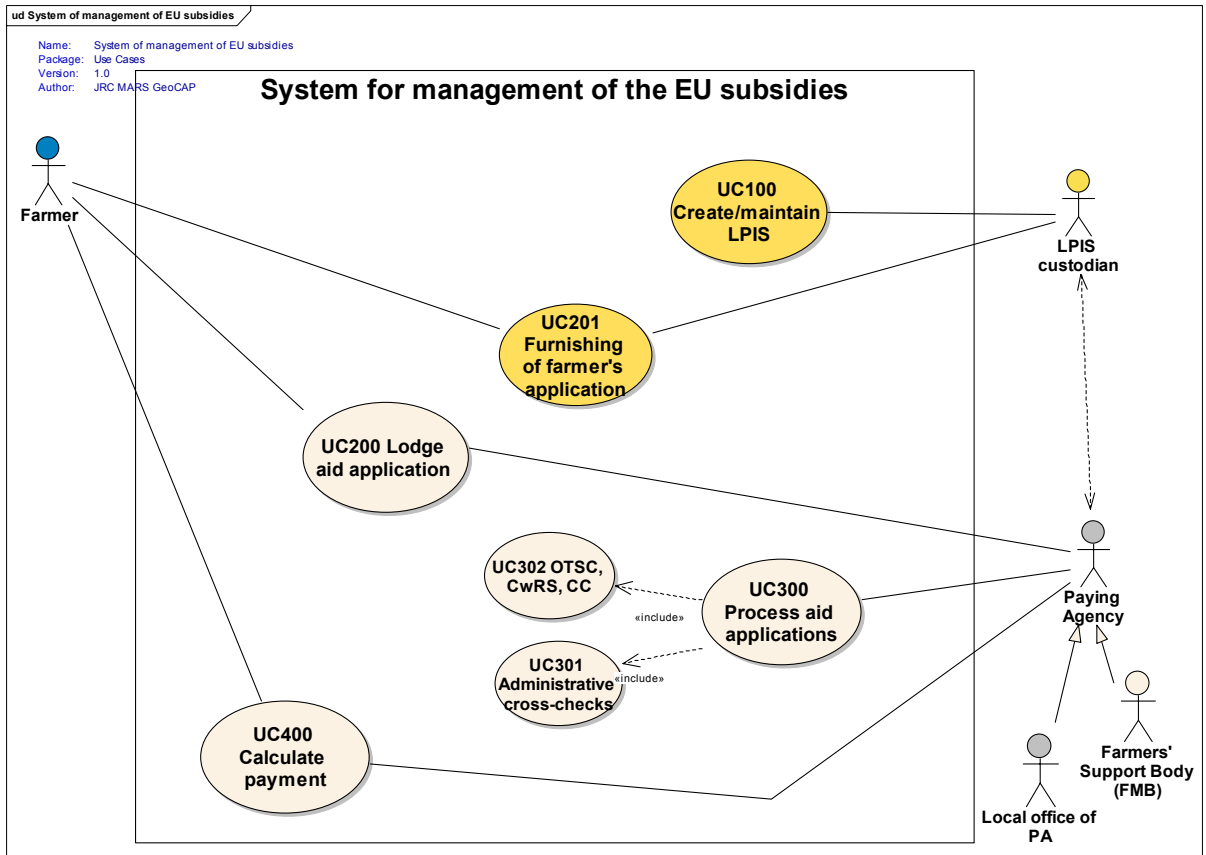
ud System of management of EU subsidies

Name: System of management of EU subsidies
Package: Use Cases
Version: 1.0
Author: JRC MARS GeoCAP

System for management of the EU subsidies

Farmer

UC100 Create/maintain LPIS

LPIS custodian

UC201 Furnishing of farmer's application

UC200 Lodge aid application

UC302 OTSC, CwRS, CC

«include»

UC300 Process aid applications

UC301 Administrative cross-checks

«include»

Paying Agency

UC400 Calculate payment

Farmers' Support Body (FMB)

Local office of PA